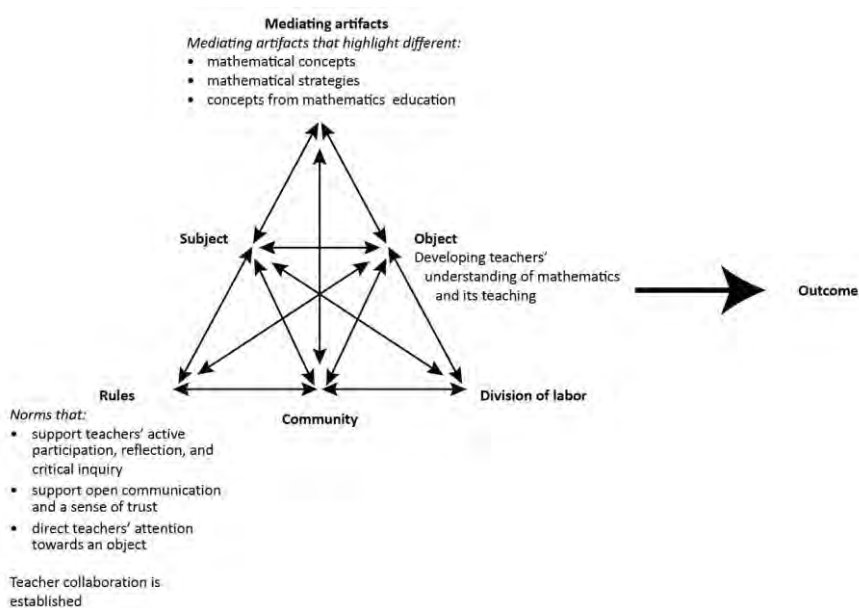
**Mediating artifacts**
*Mediating artifacts that highlight different:*
- mathematical concepts
- mathematical strategies
- concepts from mathematics education

**Subject**

**Object**
Developing teachers' understanding of mathematics and its teaching

**Outcome**

**Rules**
*Norms that:*
- support teachers' active participation, reflection, and critical inquiry
- support open communication and a sense of trust
- direct teachers' attention towards an object

Teacher collaboration is established

**Community**

**Division of labor**